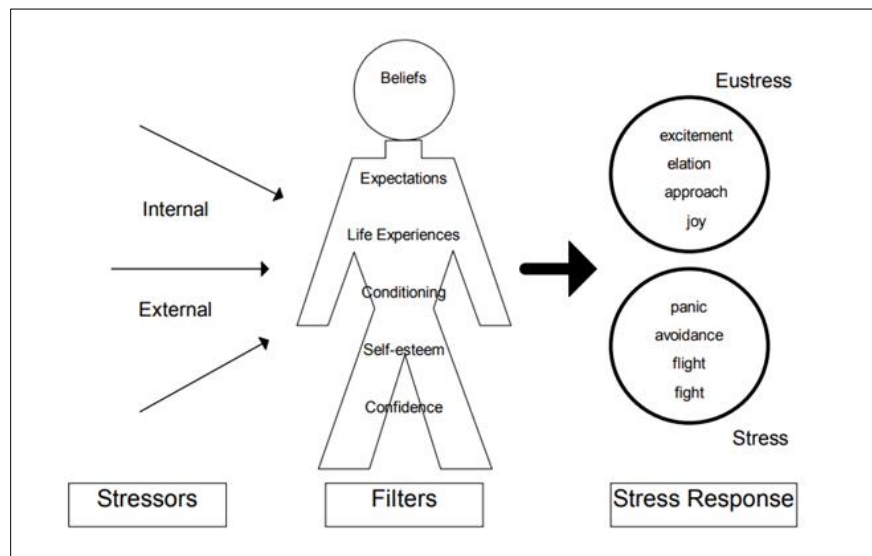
Internal

External

Beliefs

Expectations

Life Experiences

Conditioning

Self-esteem

Confidence

Eustress

excitement
elation
approach
joy

panic
avoidance
flight
fight

Stress

Stressors

Filters

Stress Response